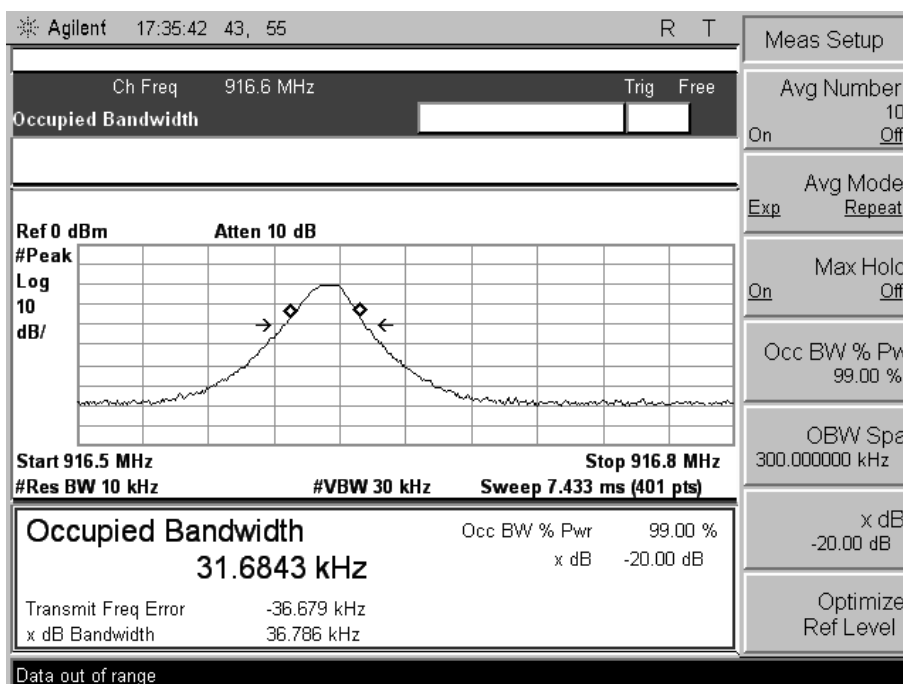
Agilent 17:35:42 43, 55 R T

Ch Freq 916.6 MHz Trig Free

Occupied Bandwidth

Ref 0 dBm Atten 10 dB

#Peak
Log
10
dB/

Start 916.5 MHz Stop 916.8 MHz
#Res BW 10 kHz #VBW 30 kHz Sweep 7.433 ms (401 pts)

Occupied Bandwidth
31.6843 kHz

Occ BW % Pwr 99.00 %
x dB -20.00 dB

Transmit Freq Error -36.679 kHz
x dB Bandwidth 36.786 kHz

Data out of range

Meas Setup

Avg Number
10
On Off

Avg Mode
Exp Repeat

Max Hold
On Off

Occ BW % Pw
99.00 %

OBW Spa
300.000000 kHz

x dB
-20.00 dB

Optimize
Ref Level